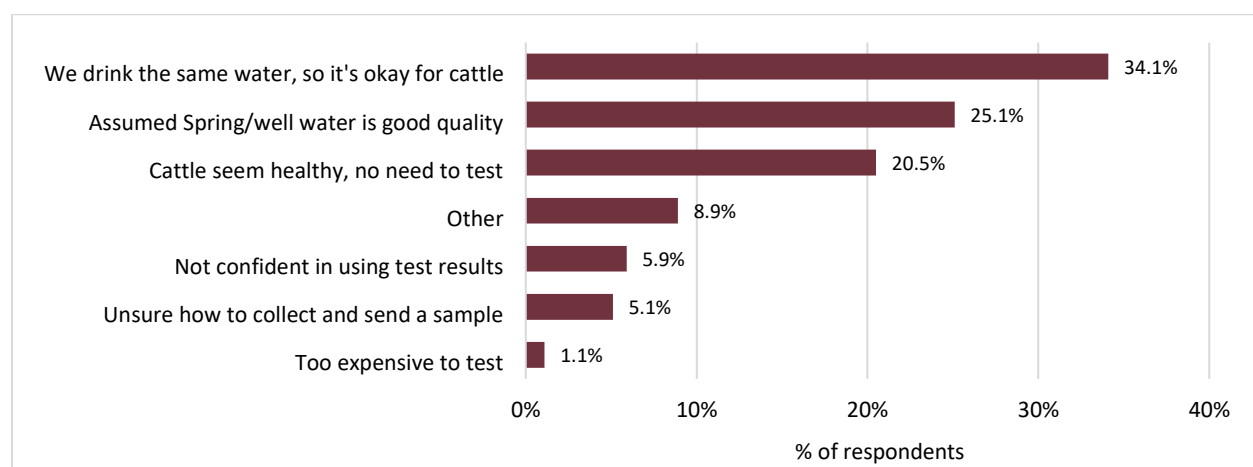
We drink the same water, so it's okay for cattle 34.1%
Assumed Spring/well water is good quality 25.1%
Cattle seem healthy, no need to test 20.5%
Other 8.9%
Not confident in using test results 5.9%
Unsure how to collect and send a sample 5.1%
Too expensive to test 1.1%

0% 10% 20% 30% 40%

% of respondents